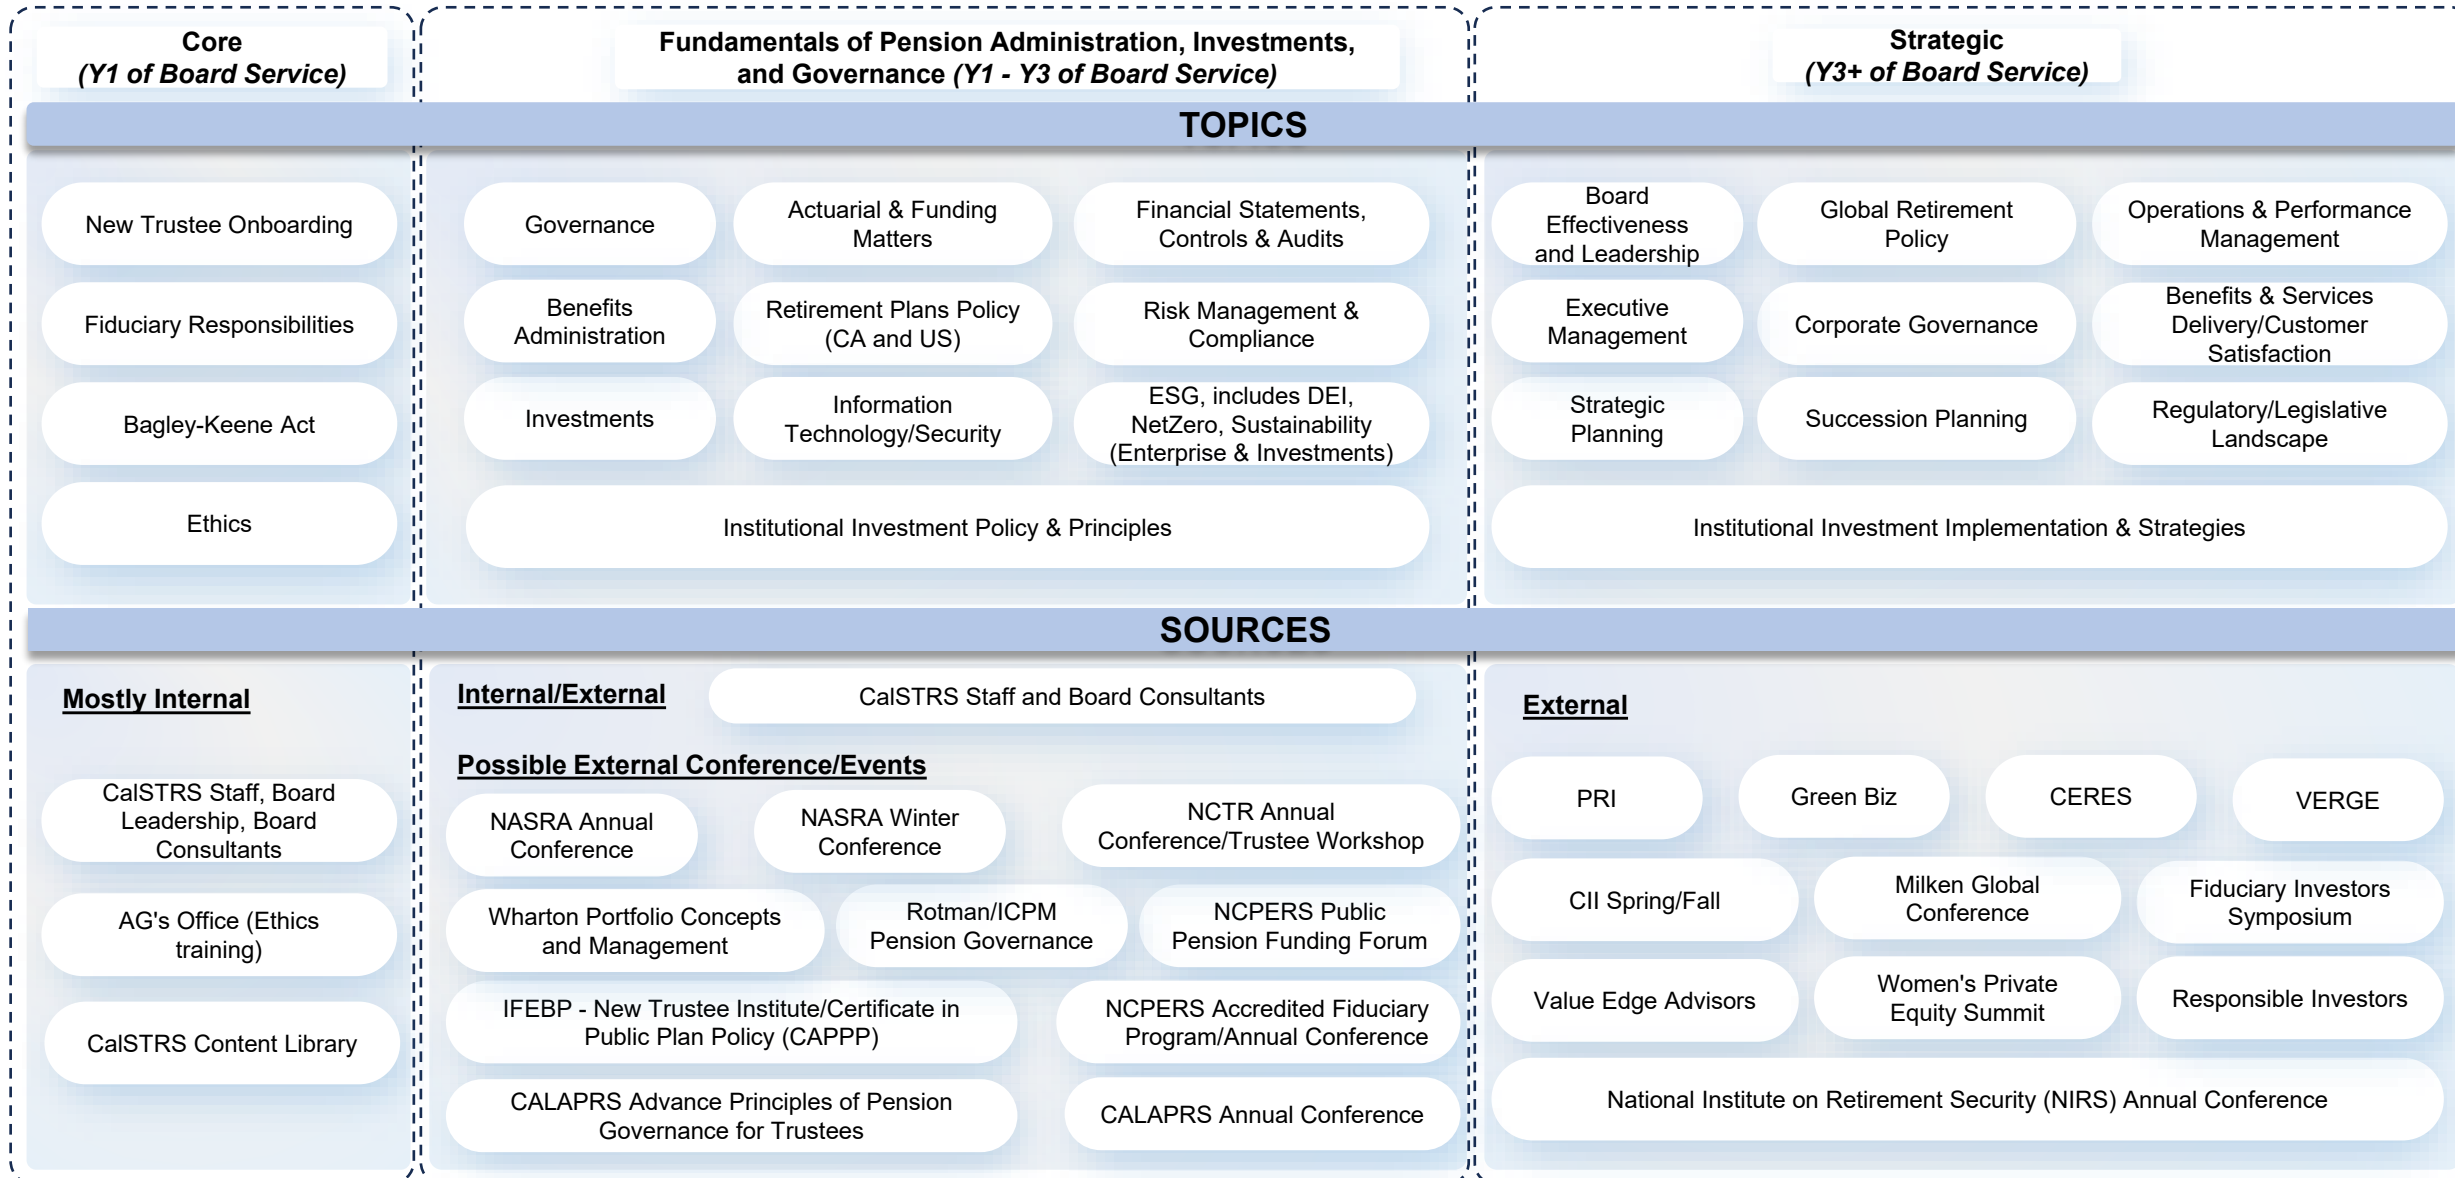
Core
(Y1 of Board Service)

Fundamentals of Pension Administration, Investments, and Governance (Y1 - Y3 of Board Service)

Strategic
(Y3+ of Board Service)

TOPICS

New Trustee Onboarding

Fiduciary Responsibilities

Bagley-Keene Act

Ethics

Governance

Actuarial & Funding Matters

Financial Statements, Controls & Audits

Benefits Administration

Retirement Plans Policy (CA and US)

Risk Management & Compliance

Investments

Information Technology/Security

ESG, includes DEI, NetZero, Sustainability (Enterprise & Investments)

Institutional Investment Policy & Principles

Board Effectiveness and Leadership

Global Retirement Policy

Operations & Performance Management

Executive Management

Corporate Governance

Benefits & Services Delivery/Customer Satisfaction

Strategic Planning

Succession Planning

Regulatory/Legislative Landscape

Institutional Investment Implementation & Strategies

SOURCES

Mostly Internal

CalSTRS Staff, Board Leadership, Board Consultants

AG's Office (Ethics training)

CalSTRS Content Library

Internal/External

CalSTRS Staff and Board Consultants

Possible External Conference/Events

NASRA Annual Conference

NASRA Winter Conference

NCTR Annual Conference/Trustee Workshop

Wharton Portfolio Concepts and Management

Rotman/ICPM Pension Governance

NCPERS Public Pension Funding Forum

IFEBP - New Trustee Institute/Certificate in Public Plan Policy (CAPPP)

NCPERS Accredited Fiduciary Program/Annual Conference

CALAPRS Advance Principles of Pension Governance for Trustees

CALAPRS Annual Conference

External

PRI

Green Biz

CERES

VERGE

CII Spring/Fall

Milken Global Conference

Fiduciary Investors Symposium

Value Edge Advisors

Women's Private Equity Summit

Responsible Investors

National Institute on Retirement Security (NIRS) Annual Conference